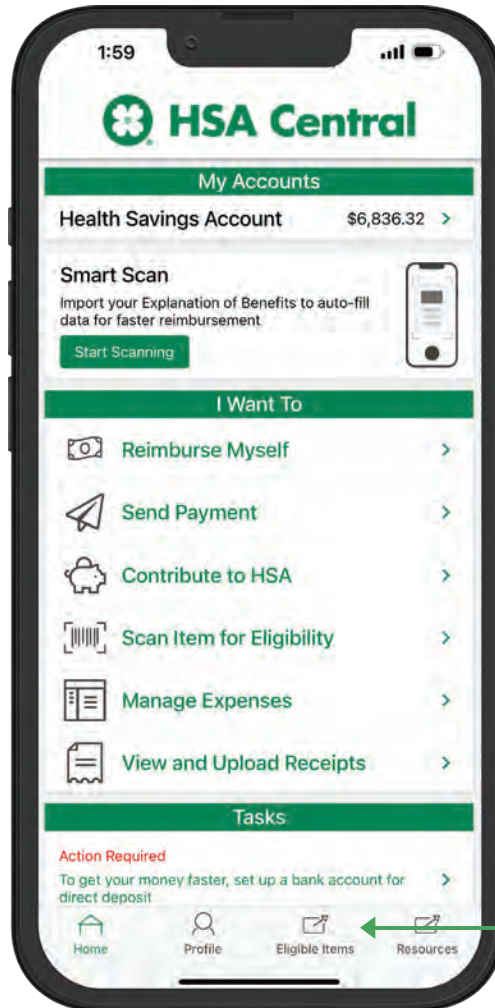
1:59

HSA Central

My Accounts

Health Savings Account $6,836.32 >

Smart Scan

Import your Explanation of Benefits to auto-fill data for faster reimbursement

Start Scanning

I Want To

Reimburse Myself >

Send Payment >

Contribute to HSA >

Scan Item for Eligibility >

Manage Expenses >

View and Upload Receipts >

Tasks

Action Required

To get your money faster, set up a bank account for direct deposit >

Home Profile Eligible Items Resources